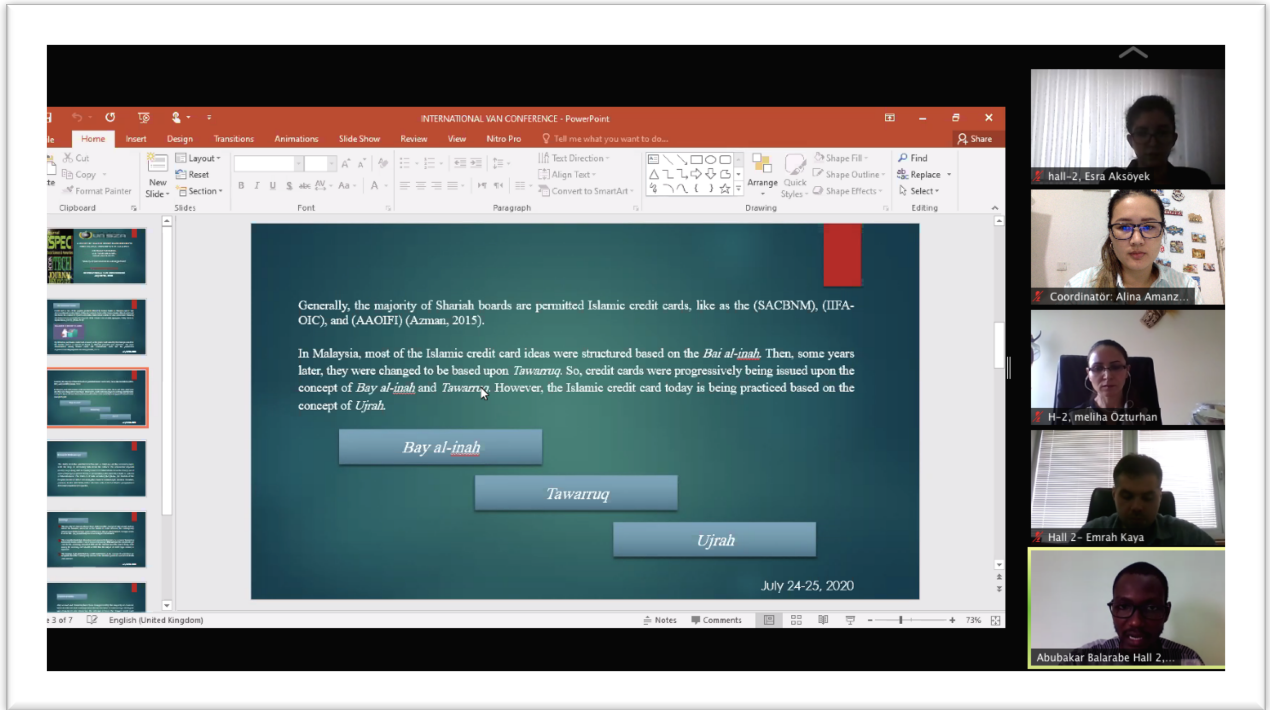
INTERNATIONAL VAN CONFERENCE - PowerPoint

File Home Insert Design Transitions Animations Slide Show Review View Nitro Pro Tell me what you want to do... Share

Cut Copy Format Painter Clipboard New Slide Layout Reset Section Slides Font Paragraph Text Direction Align Text Convert to SmartArt Drawing Arrange Quick Styles Shape Fill Shape Outline Shape Effects Find Replace Select Editing

Generally, the majority of Shariah boards are permitted Islamic credit cards, like as the (SACBNM), (IIFA-OIC), and (AAOIFI) (Azman, 2015).

In Malaysia, most of the Islamic credit card ideas were structured based on the *Bai al-inah*. Then, some years later, they were changed to be based upon *Tawarruq*. So, credit cards were progressively being issued upon the concept of *Bay al-inah* and *Tawarruq*. However, the Islamic credit card today is being practiced based on the concept of *Ujrah*.

Bay al-inah

Tawarruq

Ujrah

July 24-25, 2020

Slide 3 of 7 English (United Kingdom) Notes Comments 73%

hall-2, Esra Aksoyek

Coordinatör: Alina Amanz...

H-2, meliha Özturhan

Hall 2- Emrah Kaya

Abubakar Balarabe Hall 2,...